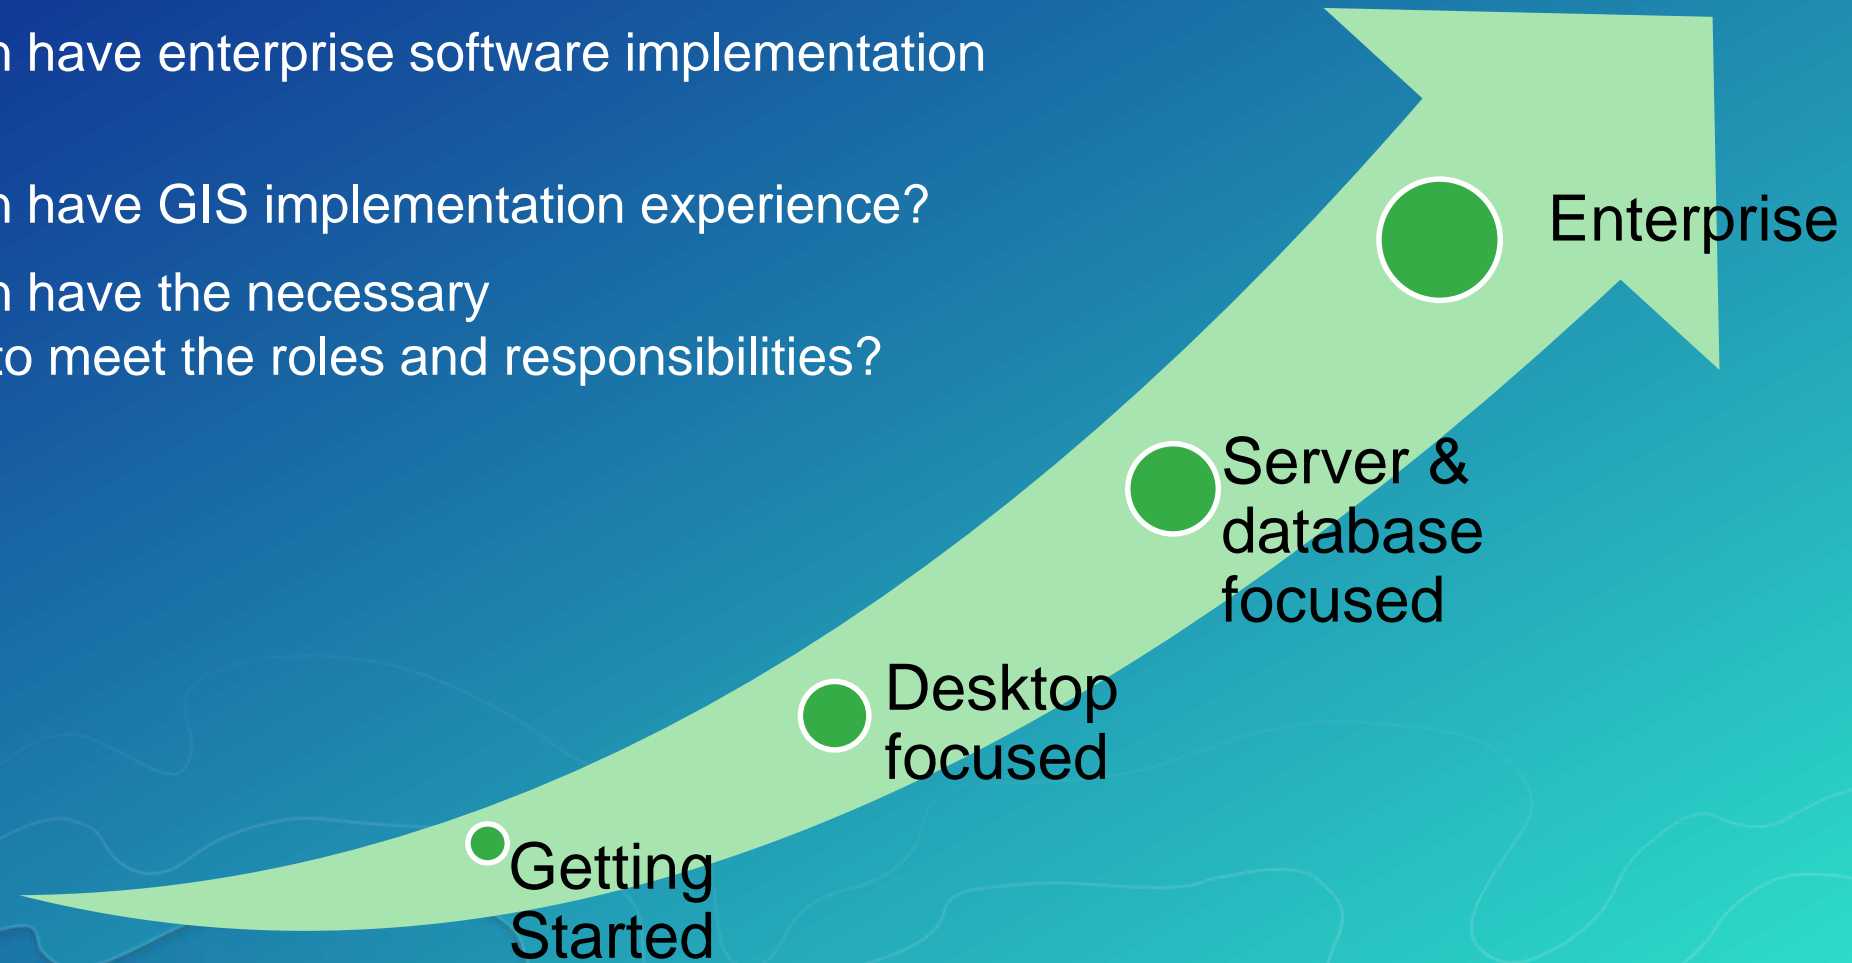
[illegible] have enterprise software implementation

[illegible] have GIS implementation experience?

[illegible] have the necessary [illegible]o meet the roles and responsibilities?

Enterprise

Server & database focused

Desktop focused

Getting Started